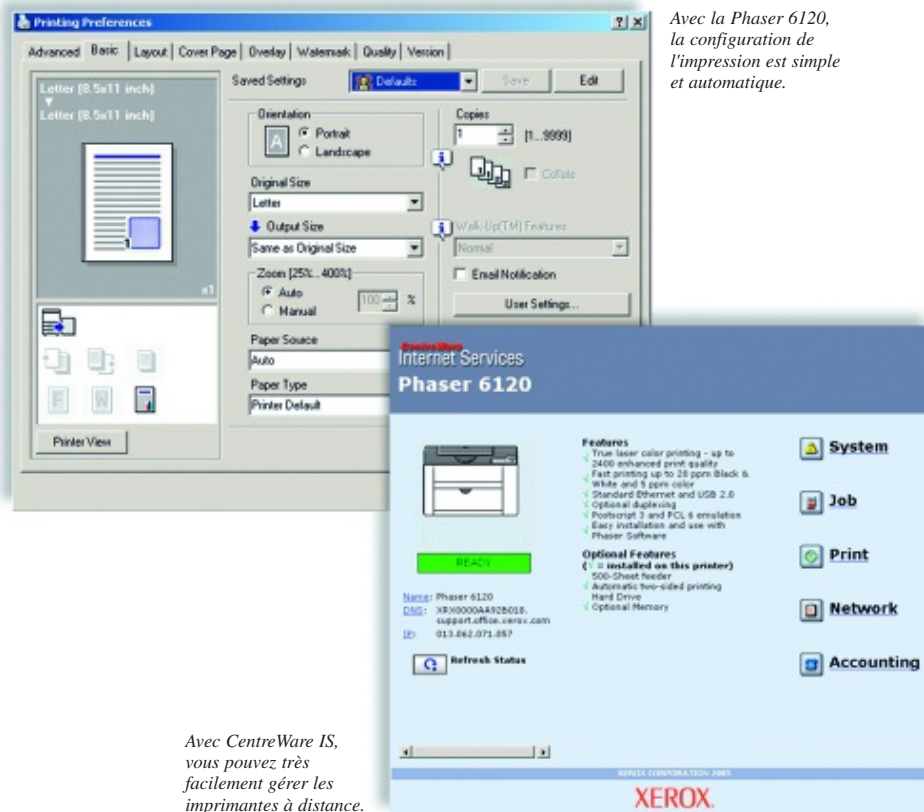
Printing Preferences ? ×

Advanced | Basic | Layout | Cover Page | Overlay | Watermark | Quality | Version

Letter (8.5x11 inch)
Letter (8.5x11 inch)

x1

Printer View

Saved Settings | Defaults | Save | Edit

Orientation
Portrait
Landscape

Original Size
Letter

Output Size
Same as Original Size

Zoom [25%...400%]
Auto
Manual
100 %

Paper Source
Auto

Paper Type
Printer Default

Copies
1 [1...9999]
Collate

Walk-Up(TM) Features
Normal

Email Notification

User Settings...

Avec la Phaser 6120, la configuration de l'impression est simple et automatique.

CentreWare
Internet Services
Phaser 6120

READY

Name: Phaser 6120
DNS: XRX0000AA92B018. support.office.xerox.com
IP: 013.062.071.057

Refresh Status

Features
True laser color printing - up to 2400 enhanced print quality
Fast printing up to 20 ppm Black & White and 5 ppm color
Standard Ethernet and USB 2.0
Optional duplexing
Postscript 3 and PCL 6 emulation
Easy installation and use with Phaser Software

Optional Features
(✓ = installed on this printer)
500-Sheet feeder
Automatic two-sided printing
Hard Drive
Optional Memory

System
Job
Print
Network
Accounting

XEROX CORPORATION 2005
XEROX.

Avec CentreWare IS, vous pouvez très facilement gérer les imprimantes à distance.